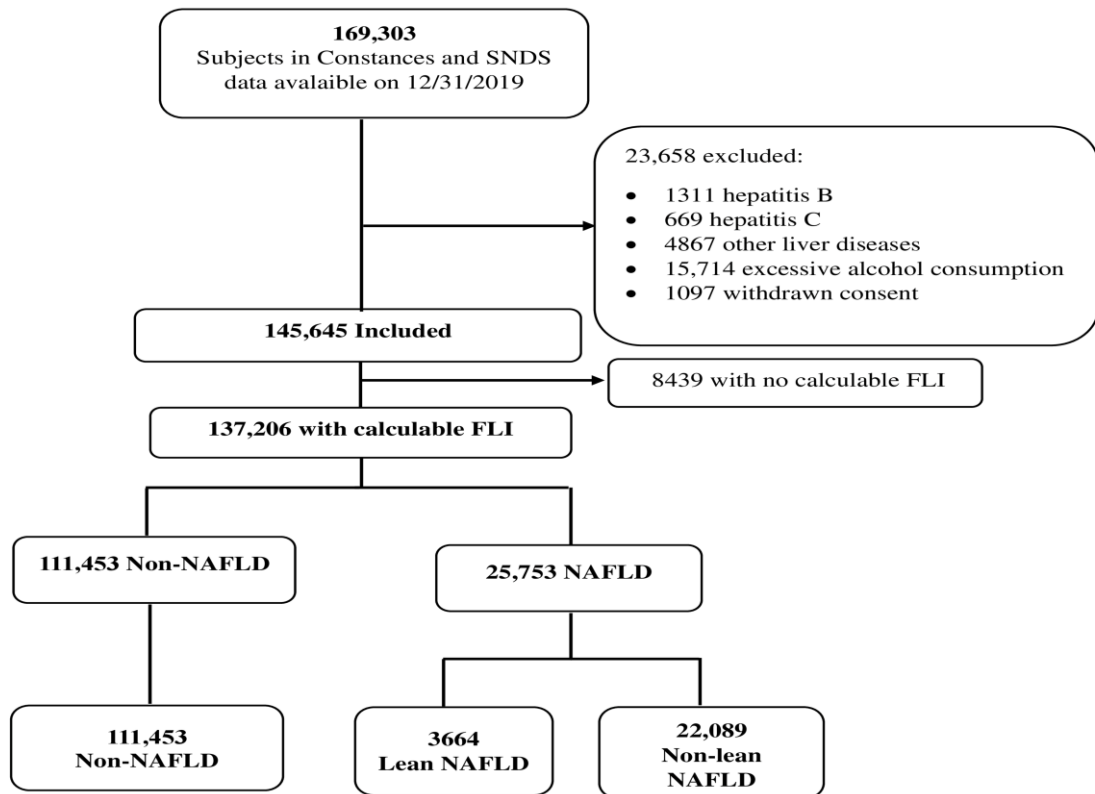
169,303
Subjects in Constances and SNDS data avalaible on 12/31/2019

23,658 excluded:

- 1311 hepatitis B
- 669 hepatitis C
- 4867 other liver diseases
- 15,714 excessive alcohol consumption
- 1097 withdrawn consent

145,645 Included

8439 with no calculable FLI

137,206 with calculable FLI

111,453 Non-NAFLD

25,753 NAFLD

111,453
Non-NAFLD

3664
Lean NAFLD

22,089
Non-lean
NAFLD